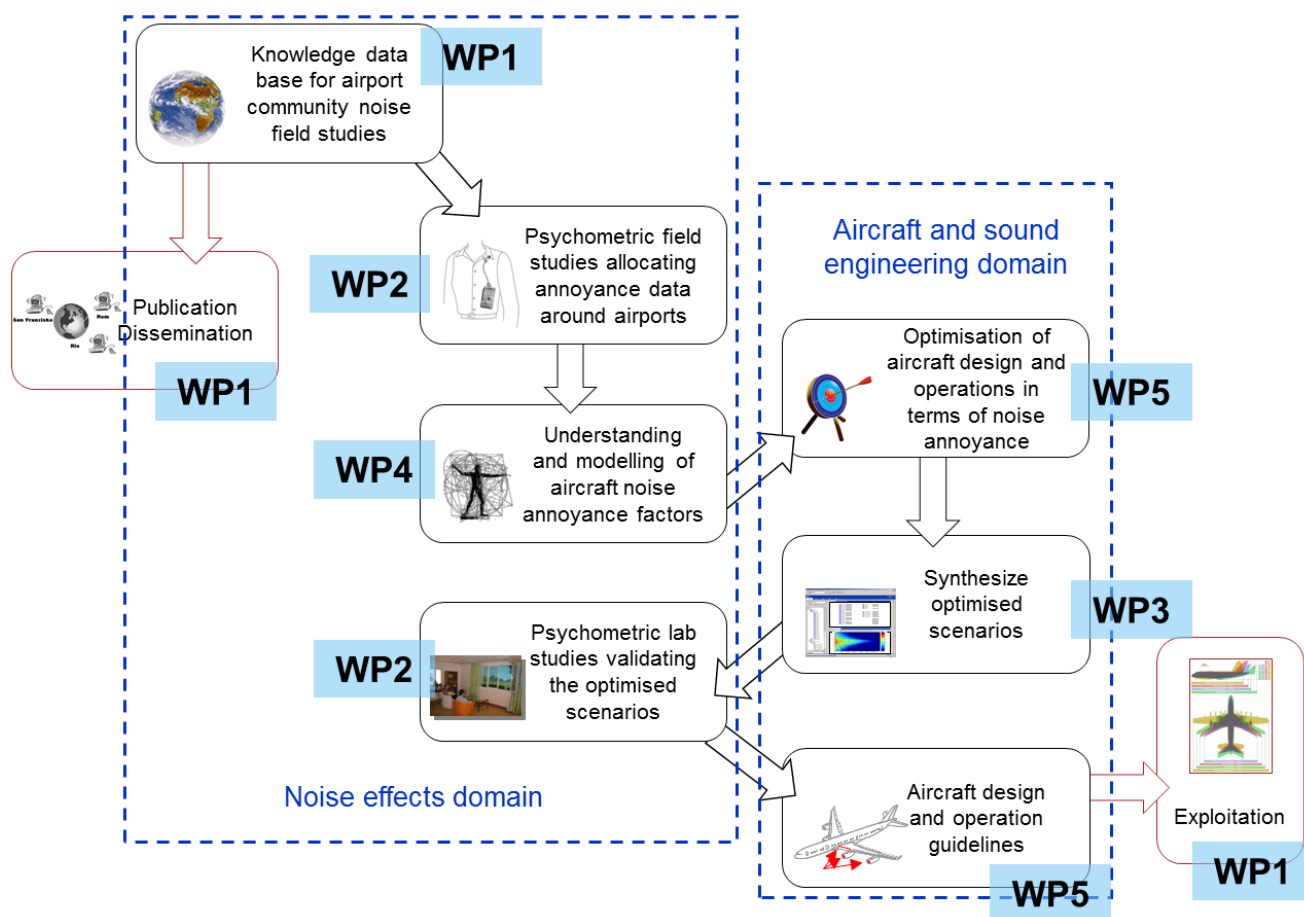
Knowledge data base for airport community noise field studies

WP1

Publication Dissemination

San Francisko

Rom

Rio

WP1

WP2

Psychometric field studies allocating annoyance data around airports

WP4

Understanding and modelling of aircraft noise annoyance factors

WP2

Psychometric lab studies validating the optimised scenarios

Noise effects domain

Aircraft and sound engineering domain

Optimisation of aircraft design and operations in terms of noise annoyance

WP5

Synthesize optimised scenarios

WP3

Aircraft design and operation guidelines

WP5

Exploitation

WP1